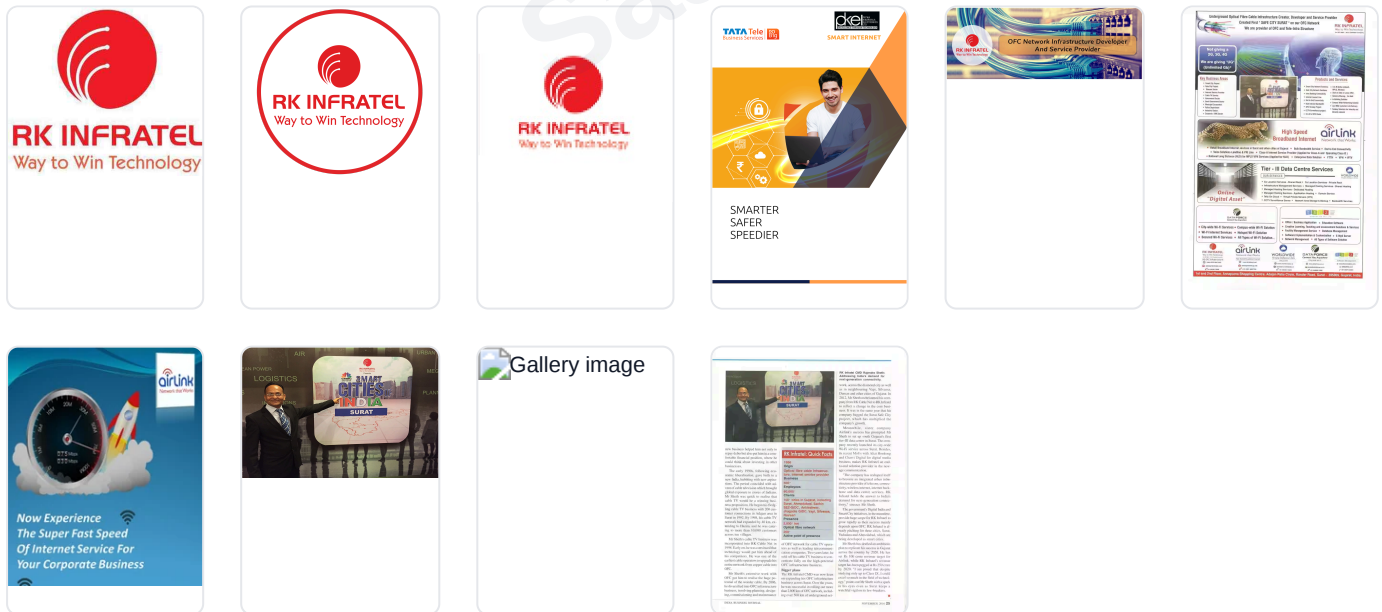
RK INFRATEL
Way to Win Technology

RK INFRATEL
Way to Win Technology

RK INFRATEL
Way to Win Technology

TATA Tele Business Services
SMART INTERNET
SMARTER
SAFER
SPEEDIER

RK INFRATEL
OFC Network Infrastructure Developer And Service Provider

RK INFRATEL
High Speed Broadband Internet
airlink
Tier - III Data Centre Services
Online "Digital Asset"

airlink
Now Experience
The Super Fast Speed
Of Internet Service For
Your Corporate Business

LOGISTICS
SMART CITIES INDIA
SURAT

Gallery image

RK Infratel: Quick Facts